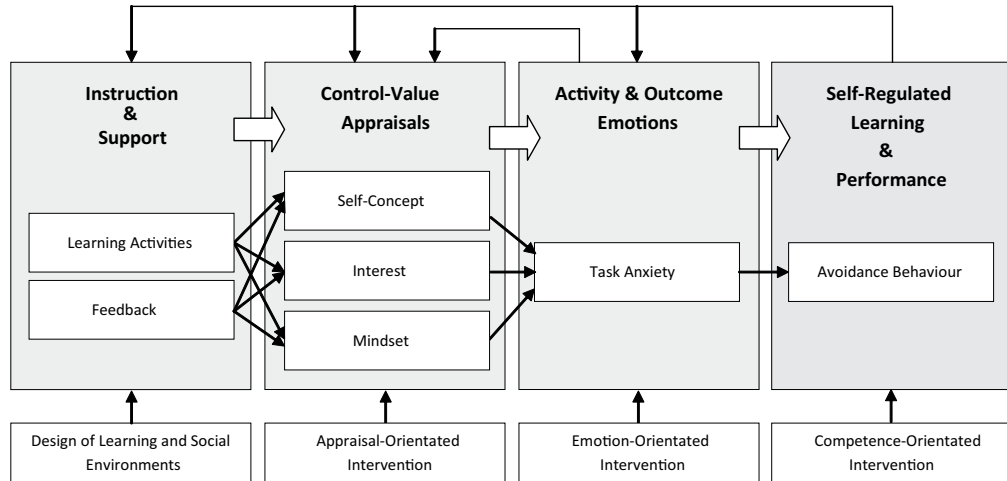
Instruction & Support

Learning Activities

Feedback

Control-Value Appraisals

Self-Concept

Interest

Mindset

Activity & Outcome Emotions

Task Anxiety

Self-Regulated Learning & Performance

Avoidance Behaviour

Design of Learning and Social Environments

Appraisal-Orientated Intervention

Emotion-Orientated Intervention

Competence-Orientated Intervention